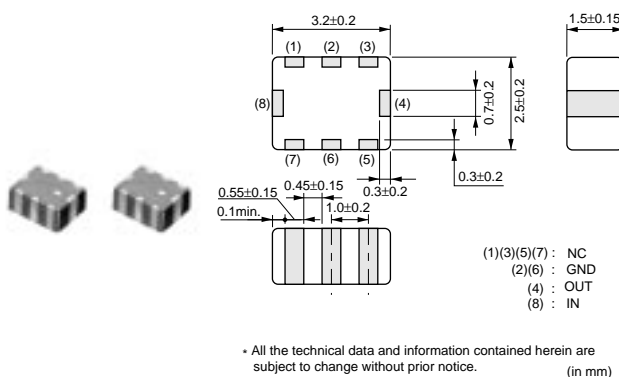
3.2±0.2

1.5±0.15

(1) (2) (3)

(8)

(4)

0.7±0.2

2.5±0.2

(7) (6) (5)

0.3±0.2

0.3±0.2

0.55±0.15

0.45±0.15

0.1min.

1.0±0.2

(1)(3)(5)(7) : NC
(2)(6) : GND
(4) : OUT
(8) : IN

* All the technical data and information contained herein are subject to change without prior notice.

(in mm)